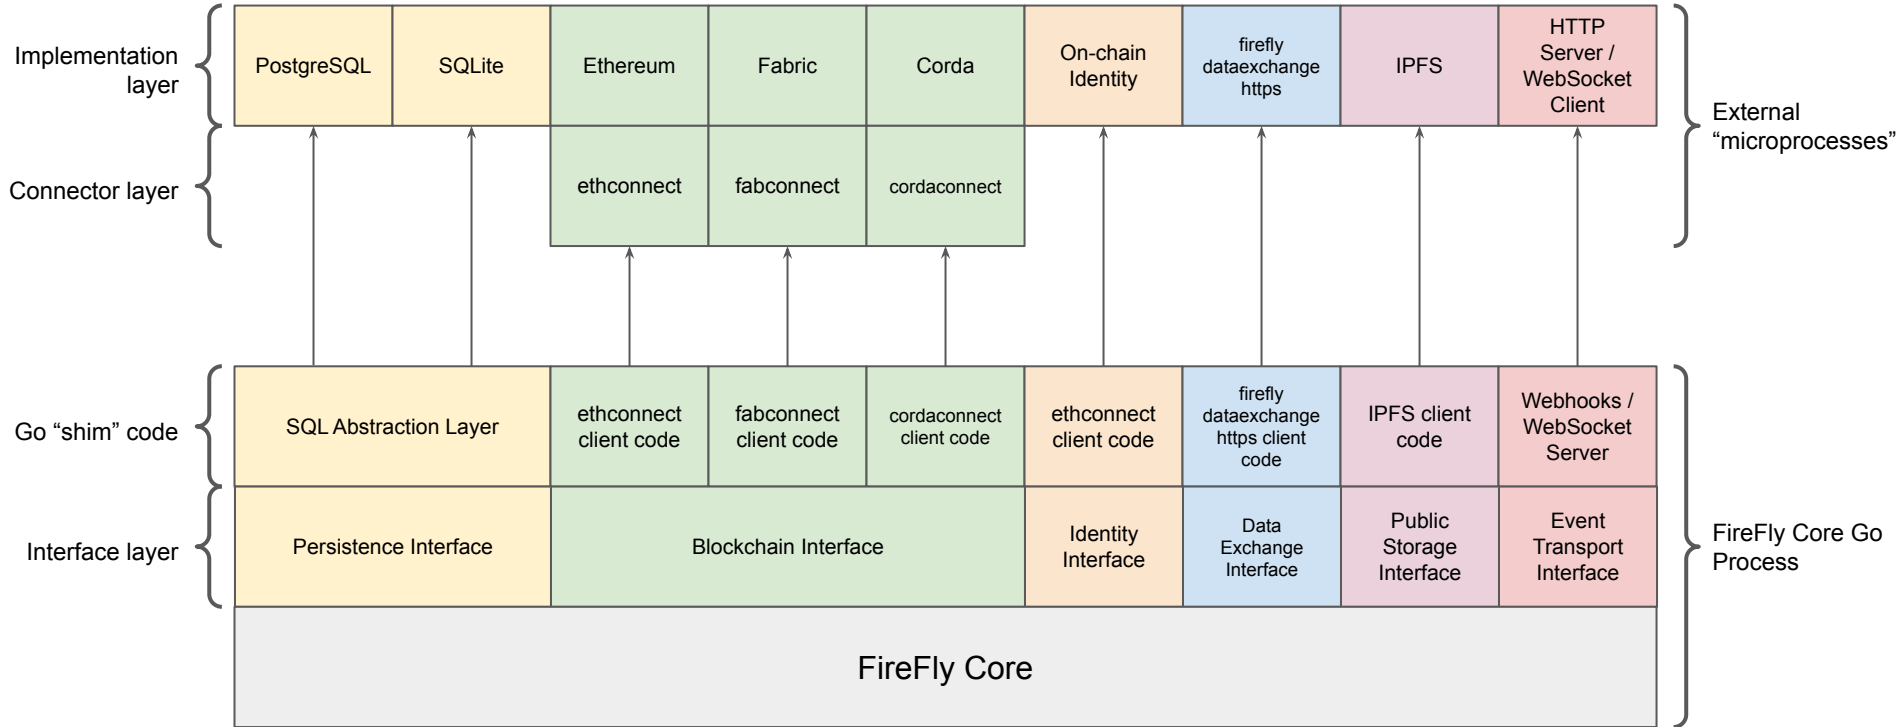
Implementation layer

PostgreSQL

SQLite

Ethereum

Fabric

Corda

On-chain Identity

firefly dataexchange https

IPFS

HTTP Server / WebSocket Client

External “microprocesses”

Connector layer

ethconnect

fabconnect

cordaconnect

Go “shim” code

SQL Abstraction Layer

ethconnect client code

fabconnect client code

cordaconnect client code

ethconnect client code

firefly dataexchange https client code

IPFS client code

Webhooks / WebSocket Server

Interface layer

Persistence Interface

Blockchain Interface

Identity Interface

Data Exchange Interface

Public Storage Interface

Event Transport Interface

FireFly Core Go Process

FireFly Core